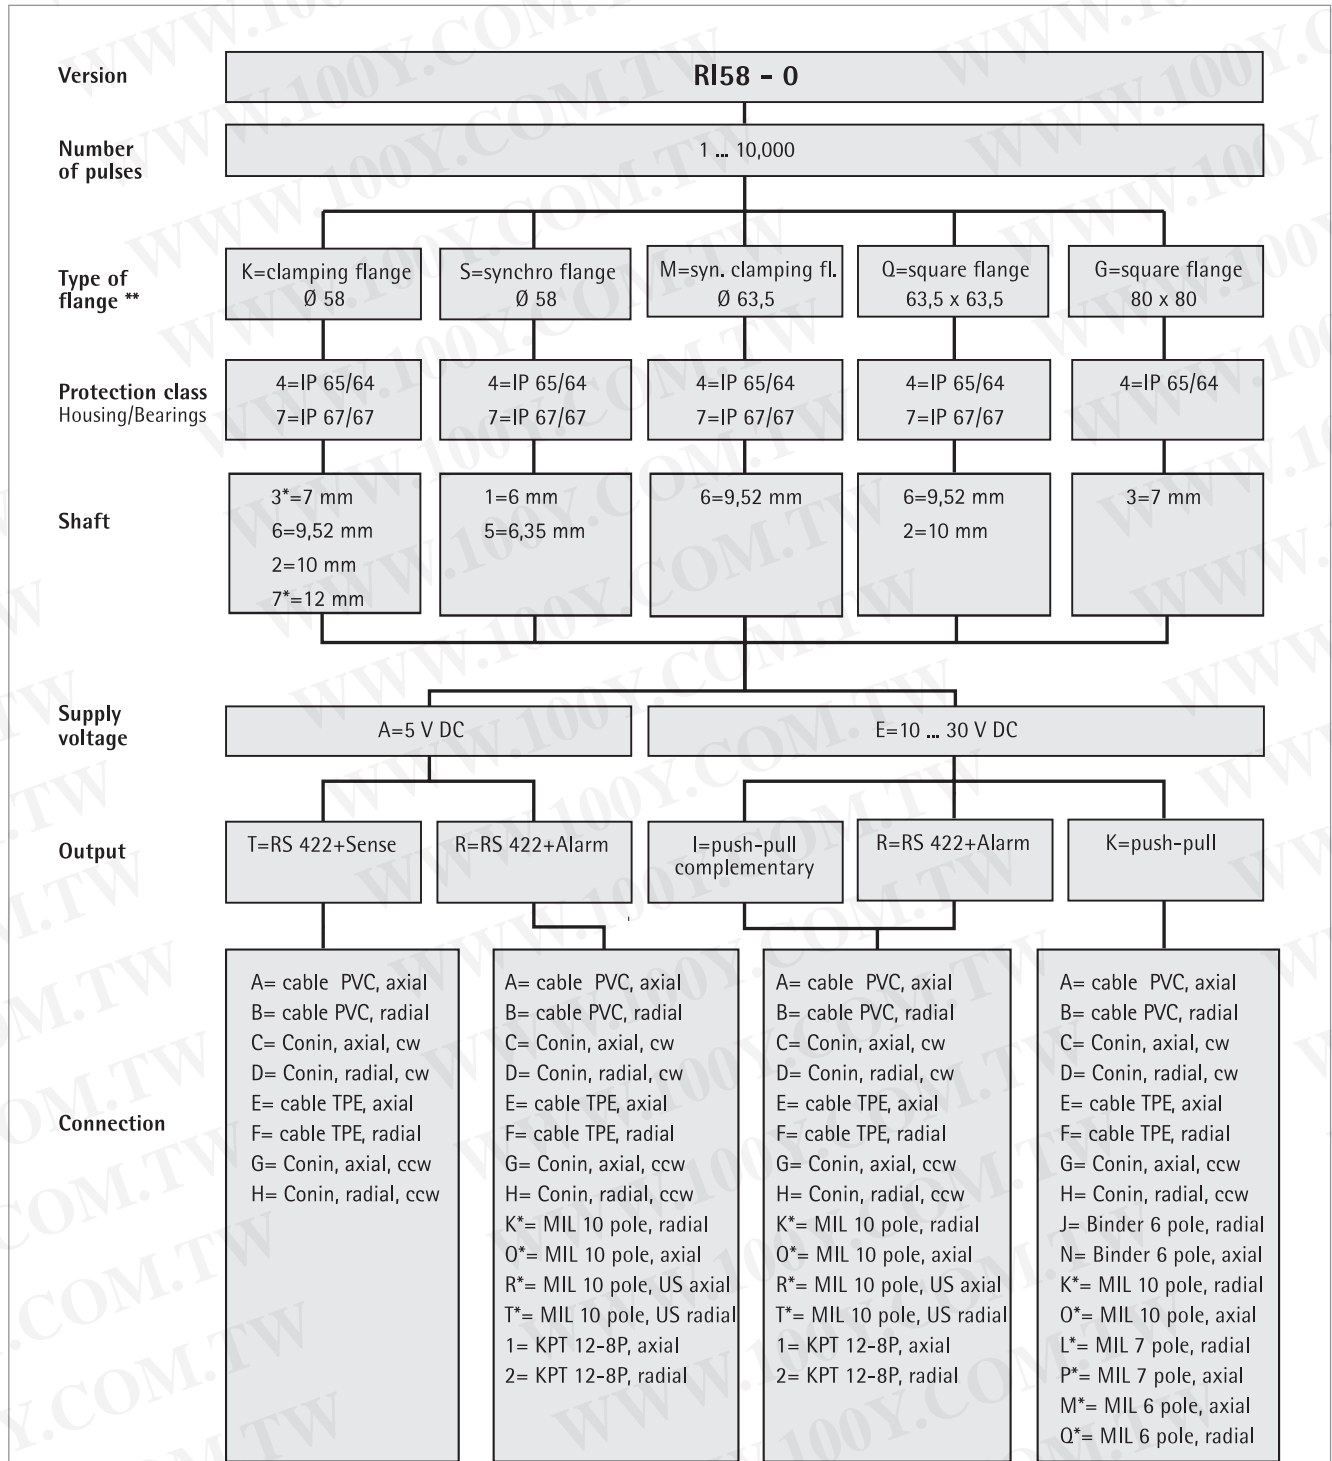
Version
RI58 - 0

Number of pulses
1 ... 10,000

Type of flange **
K=clamping flange Ø 58
S=synchro flange Ø 58
M=syn. clamping fl. Ø 63,5
Q=square flange 63,5 x 63,5
G=square flange 80 x 80

Protection class Housing/Bearings
4=IP 65/64 7=IP 67/67
4=IP 65/64 7=IP 67/67
4=IP 65/64 7=IP 67/67
4=IP 65/64 7=IP 67/67
4=IP 65/64

Shaft
3*=7 mm 6=9,52 mm 2=10 mm 7*=12 mm
1=6 mm 5=6,35 mm
6=9,52 mm
6=9,52 mm 2=10 mm
3=7 mm

Supply voltage
A=5 V DC
E=10 ... 30 V DC

Output
T=RS 422+Sense
R=RS 422+Alarm
I=push-pull complementary
R=RS 422+Alarm
K=push-pull

Connection

A= cable PVC, axial
B= cable PVC, radial
C= Conin, axial, cw
D= Conin, radial, cw
E= cable TPE, axial
F= cable TPE, radial
G= Conin, axial, ccw
H= Conin, radial, ccw

A= cable PVC, axial
B= cable PVC, radial
C= Conin, axial, cw
D= Conin, radial, cw
E= cable TPE, axial
F= cable TPE, radial
G= Conin, axial, ccw
H= Conin, radial, ccw
K*= MIL 10 pole, radial
O*= MIL 10 pole, axial
R*= MIL 10 pole, US axial
T*= MIL 10 pole, US radial
1= KPT 12-8P, axial
2= KPT 12-8P, radial

A= cable PVC, axial
B= cable PVC, radial
C= Conin, axial, cw
D= Conin, radial, cw
E= cable TPE, axial
F= cable TPE, radial
G= Conin, axial, ccw
H= Conin, radial, ccw
K*= MIL 10 pole, radial
O*= MIL 10 pole, axial
R*= MIL 10 pole, US axial
T*= MIL 10 pole, US radial
1= KPT 12-8P, axial
2= KPT 12-8P, radial

A= cable PVC, axial
B= cable PVC, radial
C= Conin, axial, cw
D= Conin, radial, cw
E= cable TPE, axial
F= cable TPE, radial
G= Conin, axial, ccw
H= Conin, radial, ccw
J= Binder 6 pole, radial
N= Binder 6 pole, axial
K*= MIL 10 pole, radial
O*= MIL 10 pole, axial
L*= MIL 7 pole, radial
P*= MIL 7 pole, axial
M*= MIL 6 pole, axial
Q*= MIL 6 pole, radial